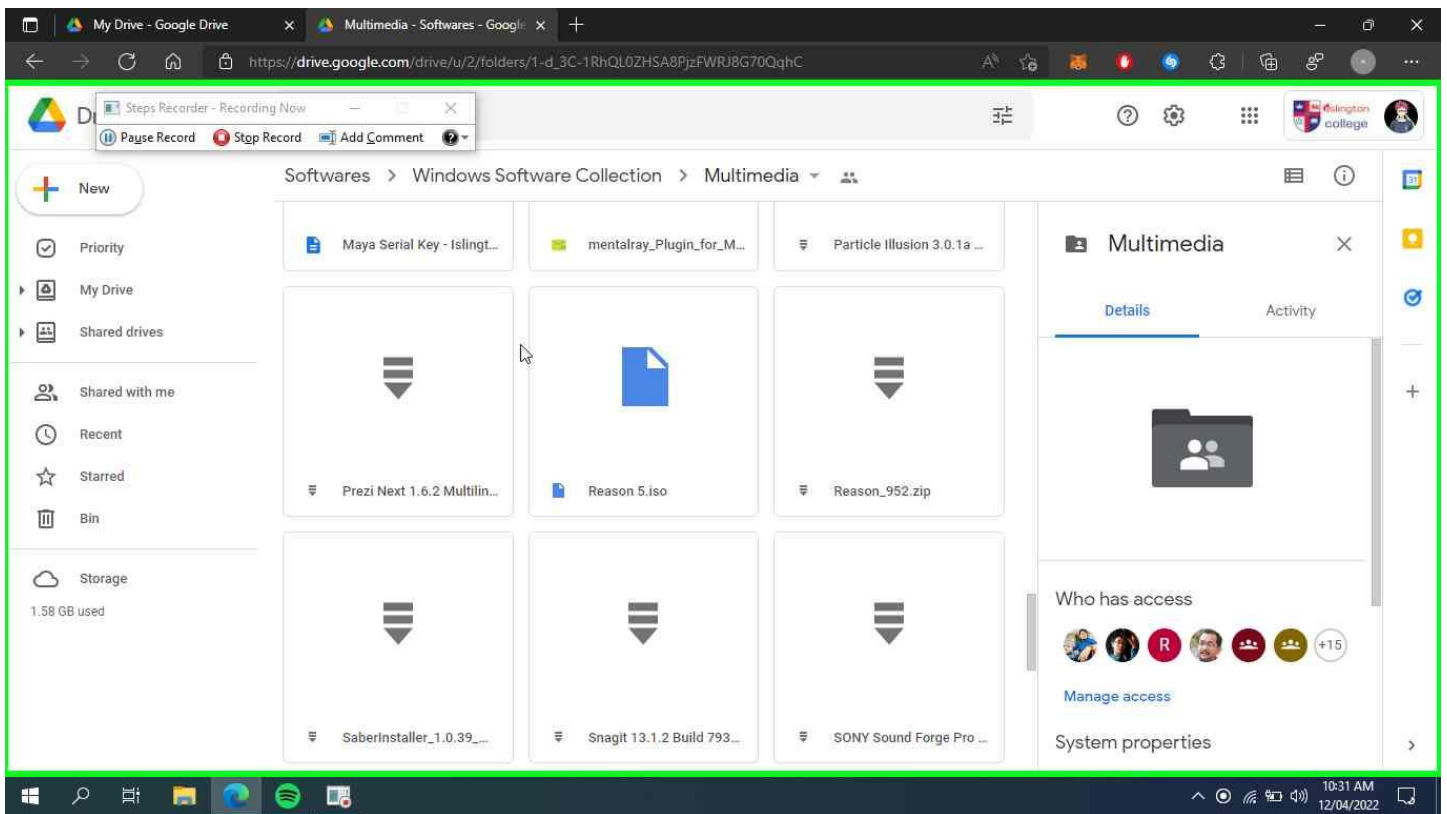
My Drive - Google Drive ×
Multimedia - Softwares - Google ×
https://drive.google.com/drive/u/2/folders/1-d_3C-1RhQL0ZHSA8PjzFWRJ8G70QqhC

Steps Recorder - Recording Now
Pause Record  Stop Record  Add Comment

Islington college

New
Priority
My Drive
Shared drives
Shared with me
Recent
Starred
Bin
Storage
1.58 GB used

Softwares > Windows Software Collection > Multimedia

Maya Serial Key - Islingt...
mentalray_Plugin_for_M...
Particle Illusion 3.0.1a ...
Prezi Next 1.6.2 Multilin...
Reason 5.iso
Reason_952.zip
SaberInstaller_1.0.39_...
Snagit 13.1.2 Build 793...
SONY Sound Forge Pro ...

Multimedia
Details
Activity
Who has access
R
+15
Manage access
System properties

10:31 AM
12/04/2022